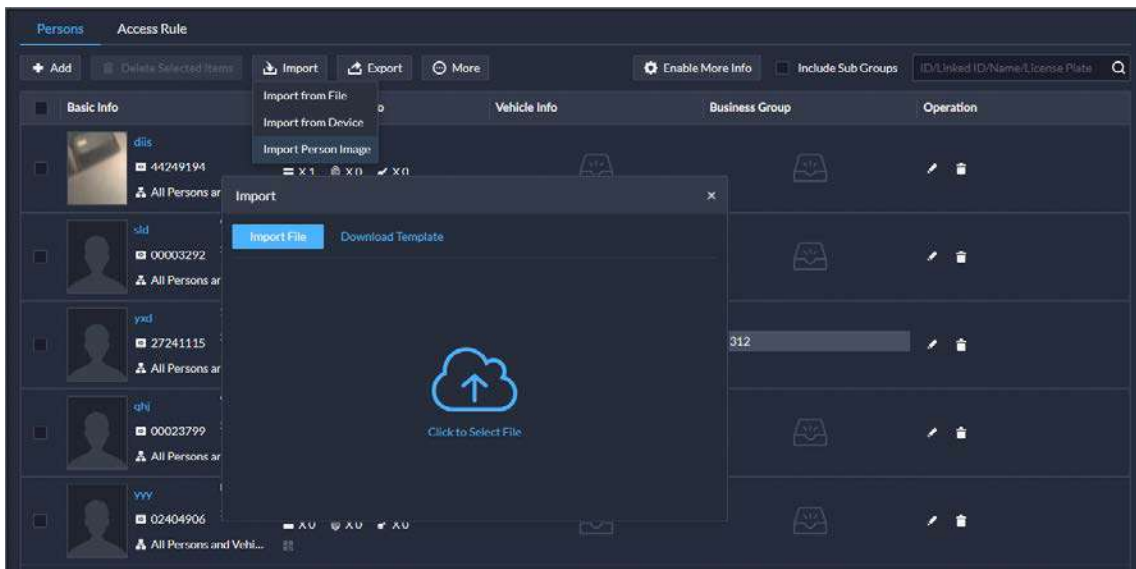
Persons Access Rule

Add Delete Selected Items Import Export More Enable More Info Include Sub Groups ID/Linked ID/Name/License Plate

Import from File
Import from Device
Import Person Image

| Basic Info | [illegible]o | Vehicle Info | Business Group | Operation |
|---|---|---|---|---|
| diis 44249194 All Persons ar | X 1 X 0 X 0 | | | |
| sld 00003292 All Persons ar | | | | |
| yxd 27241115 All Persons ar | | | 312 | |
| qhj 00023799 All Persons ar | | | | |
| yyy 02404906 All Persons and Vehi... | X 0 X 0 X 0 | | | |

Import ×

Import File Download Template

Click to Select File